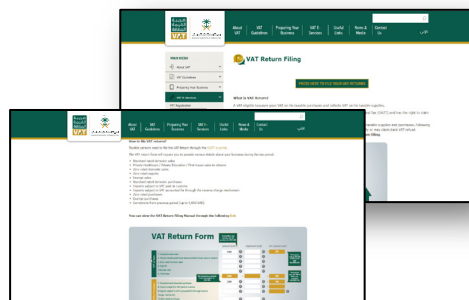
About VAT | VAT Guidelines | Preparing Your Business | VAT E-Services | Useful Links | News & Media | Contact Us

MAIN MENU

About VAT

VAT Guidelines

Preparing Your Business

VAT E-Services

VAT Registration

VAT Return Filing

PRESS HERE TO FILE VALUE ADD RETURNS

What is VAT Return?

About VAT | VAT Guidelines | Preparing Your Business | VAT E-Services | Useful Links | News & Media | Contact Us

How to file VAT returns?

VAT Return Form